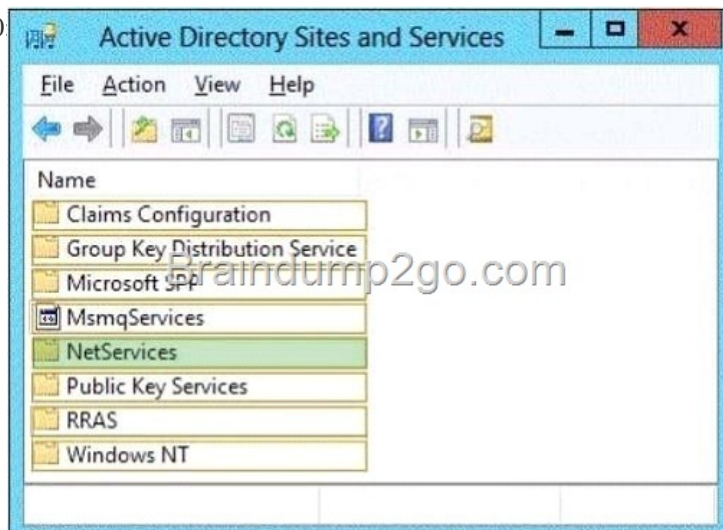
Active Directory Sites and Services

File Action View Help

Name

Claims Configuration

Group Key Distribution Service

Microsoft SPP

MsmqServices

NetServices

Public Key Services

RRAS

Windows NT

Braindump2go.com